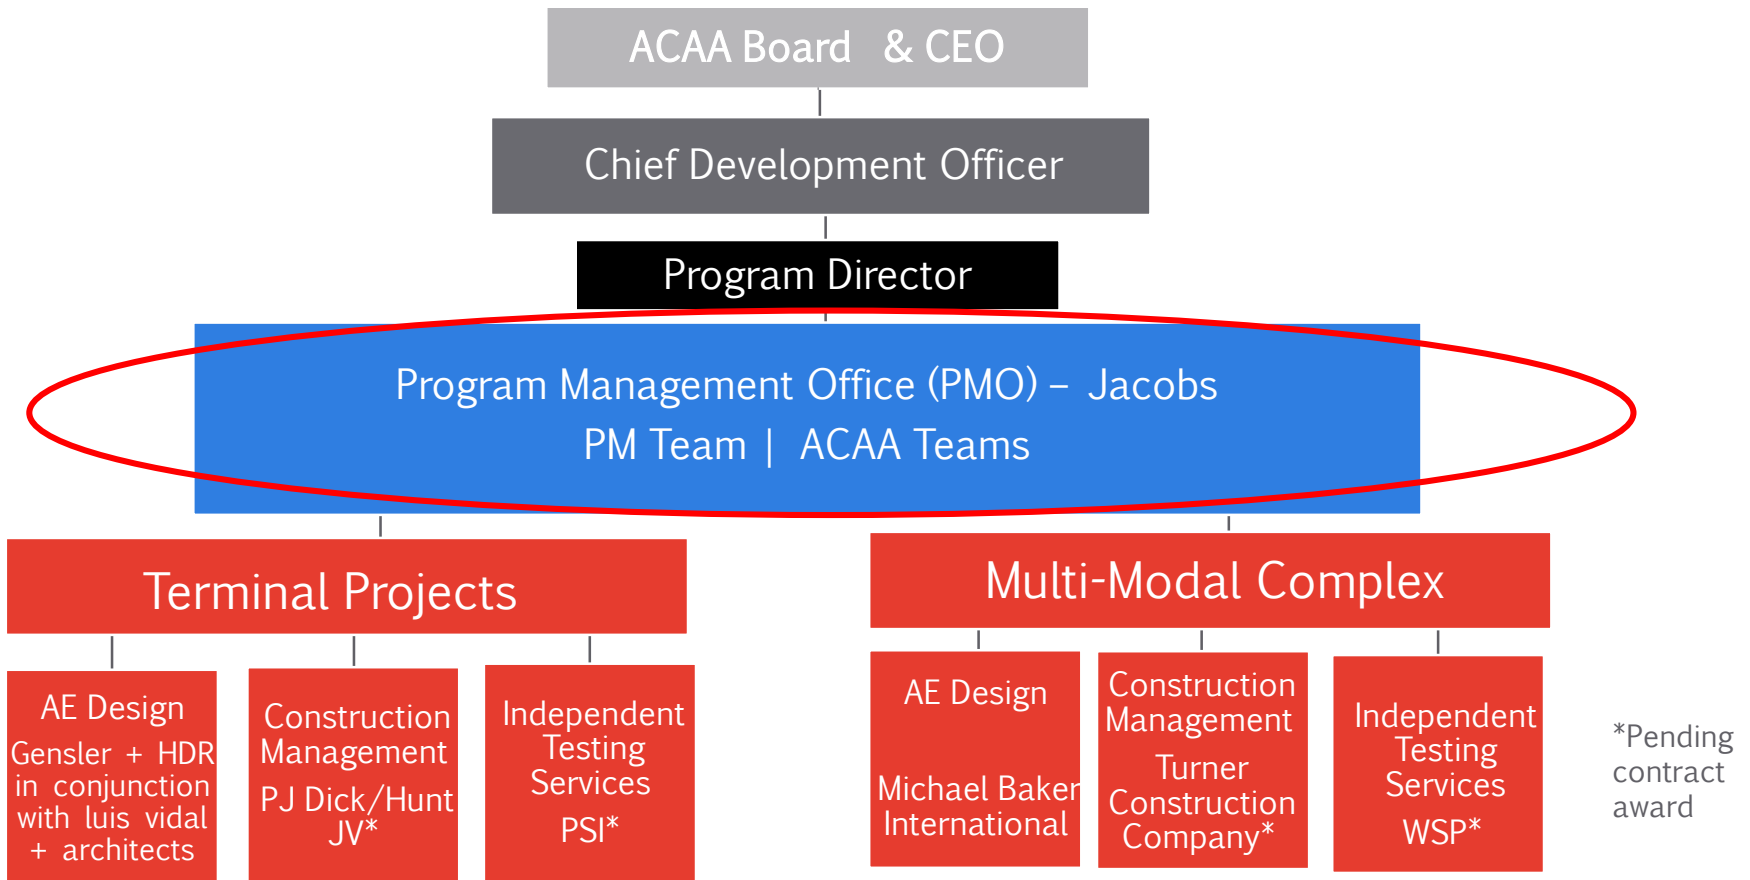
ACAA Board & CEO

Chief Development Officer

Program Director

Program Management Office (PMO) – Jacobs
PM Team | ACAA Teams

Terminal Projects

AE Design
Gensler + HDR in conjunction with luis vidal + architects

Construction Management
PJ Dick/Hunt JV*

Independent Testing Services
PSI*

Multi-Modal Complex

AE Design
Michael Baker International

Construction Management
Turner Construction Company*

Independent Testing Services
WSP*

*Pending contract award